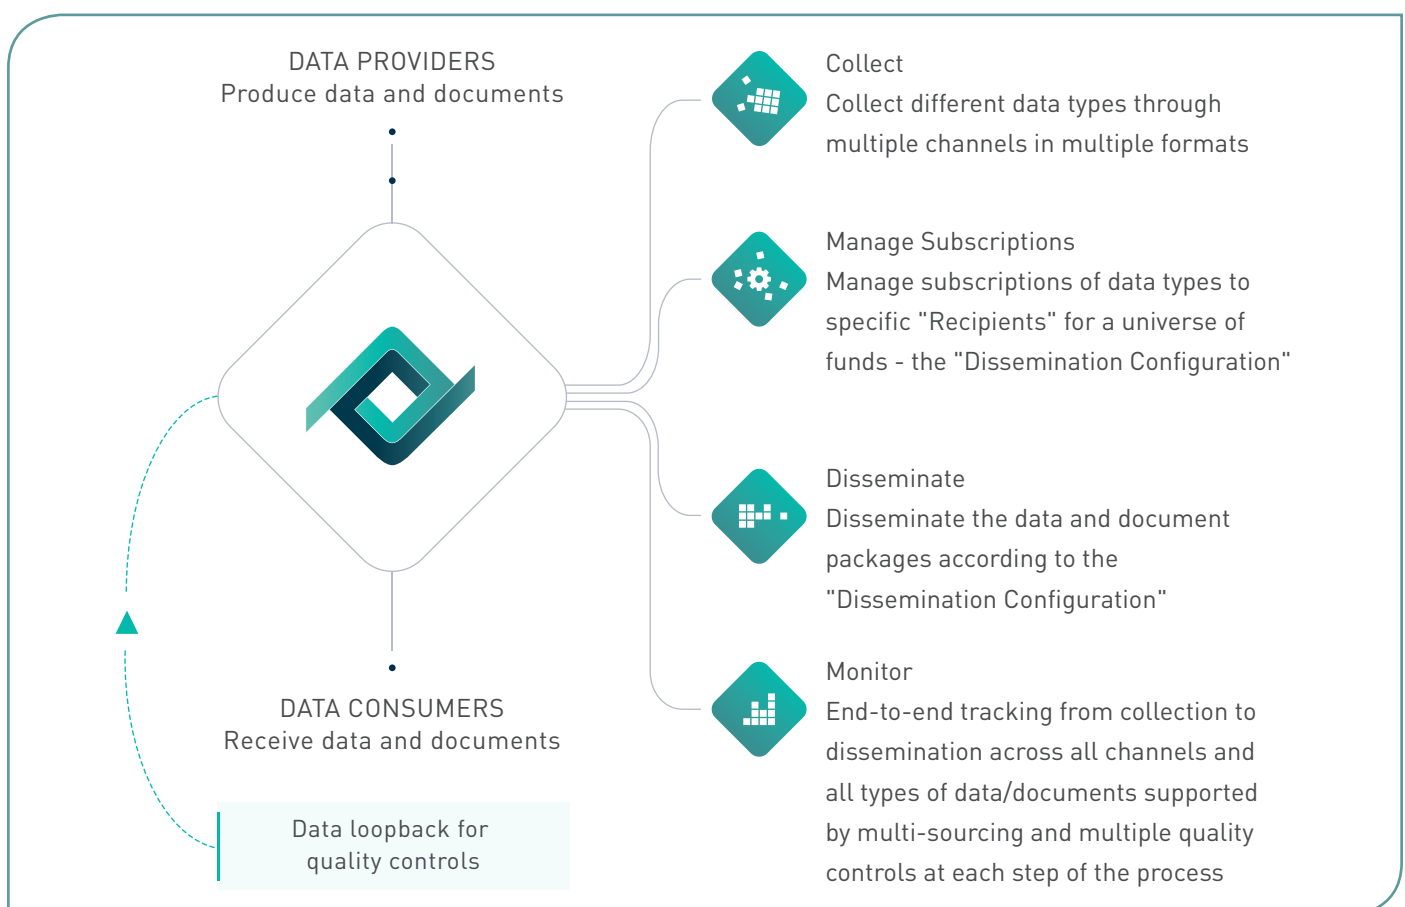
DATA PROVIDERS
Produce data and documents

DATA CONSUMERS
Receive data and documents

Data loopback for quality controls

Collect
Collect different data types through multiple channels in multiple formats

Manage Subscriptions
Manage subscriptions of data types to specific "Recipients" for a universe of funds - the "Dissemination Configuration"

Disseminate
Disseminate the data and document packages according to the "Dissemination Configuration"

Monitor
End-to-end tracking from collection to dissemination across all channels and all types of data/documents supported by multi-sourcing and multiple quality controls at each step of the process